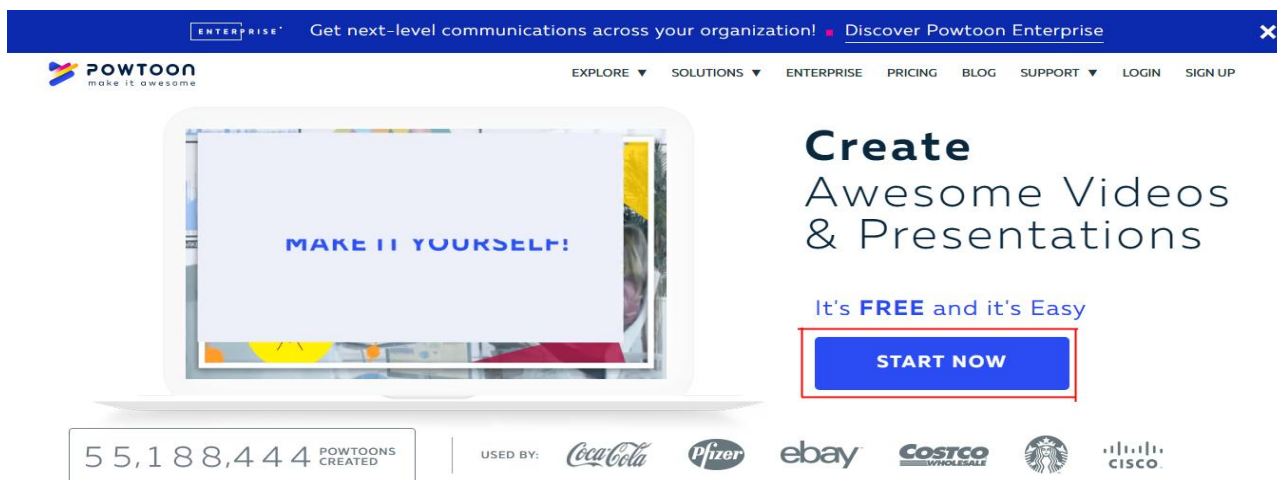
ENTERPRISE Get next-level communications across your organization! Discover Powtoon Enterprise ✕

POWTOON
make it awesome

EXPLORE ▼ SOLUTIONS ▼ ENTERPRISE PRICING BLOG SUPPORT ▼ LOGIN SIGN UP

MAKE IT YOURSELF!

Create
Awesome Videos
& Presentations

It's FREE and it's Easy

START NOW

55,188,444 POWTOONS CREATED

USED BY: Coca-Cola Pfizer ebay COSTCO WHOLESALE CISCO